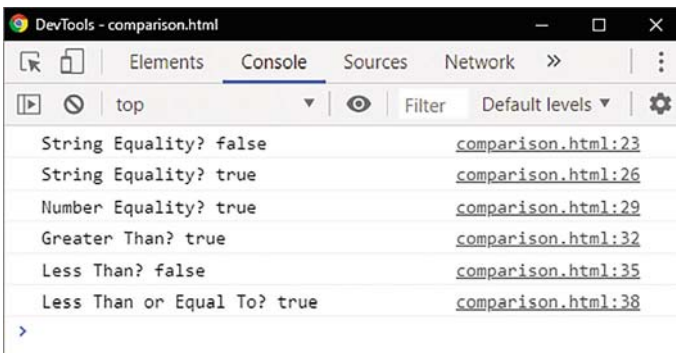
DevTools - comparison.html

Elements Console Sources Network »

top Filter Default levels ▼

String Equality? false comparison.html:23
String Equality? true comparison.html:26
Number Equality? true comparison.html:29
Greater Than? true comparison.html:32
Less Than? false comparison.html:35
Less Than or Equal To? true comparison.html:38
>